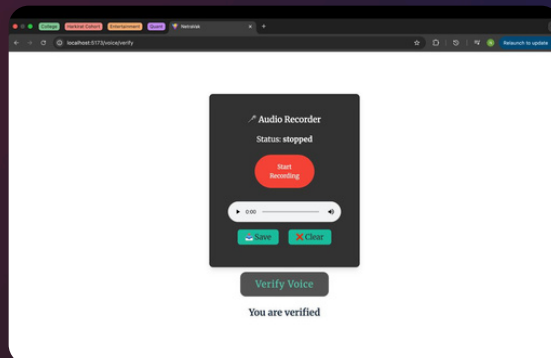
College Habitat Cohort Entertainment Guest Netrakk

localhost:5173/voice/verify

Relaunch to update

🎤 Audio Recorder

Status: stopped

Start Recording

0:00

💾 Save ❌ Clear

Verify Voice

You are verified